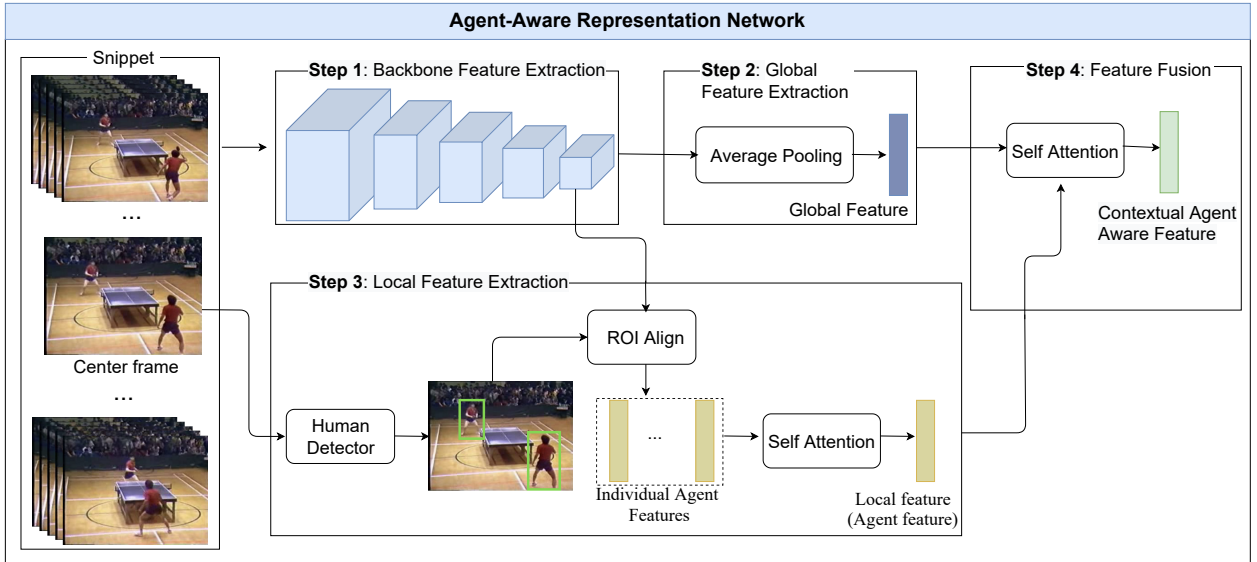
Agent-Aware Representation Network

Snippet

...

Center frame

...

**Step 1**: Backbone Feature Extraction

**Step 2**: Global Feature Extraction

Average Pooling

Global Feature

**Step 4**: Feature Fusion

Self Attention

Contextual Agent Aware Feature

**Step 3**: Local Feature Extraction

ROI Align

Human Detector

...

Self Attention

Individual Agent Features

Local feature (Agent feature)